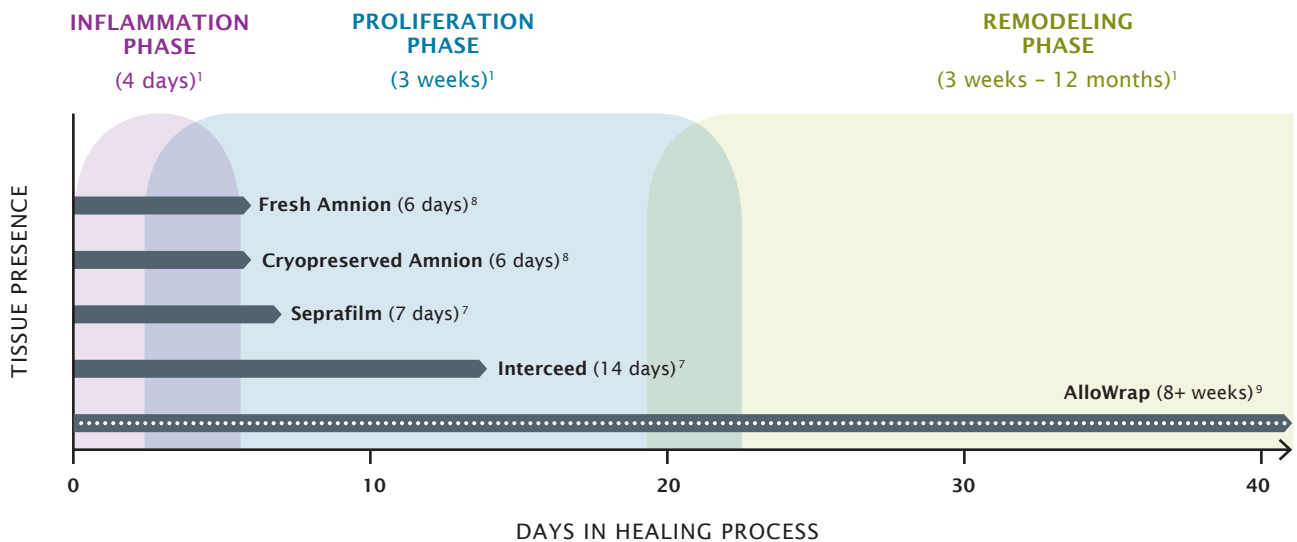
INFLAMMATION PHASE
(4 days)$^1$

PROLIFERATION PHASE
(3 weeks)$^1$

REMODELING PHASE
(3 weeks – 12 months)$^1$

TISSUE PRESENCE

Fresh Amnion (6 days)$^8$

Cryopreserved Amnion (6 days)$^8$

Seprafilm (7 days)$^7$

Interceed (14 days)$^7$

AlloWrap (8+ weeks)$^9$

0
10
20
30
40

DAYS IN HEALING PROCESS